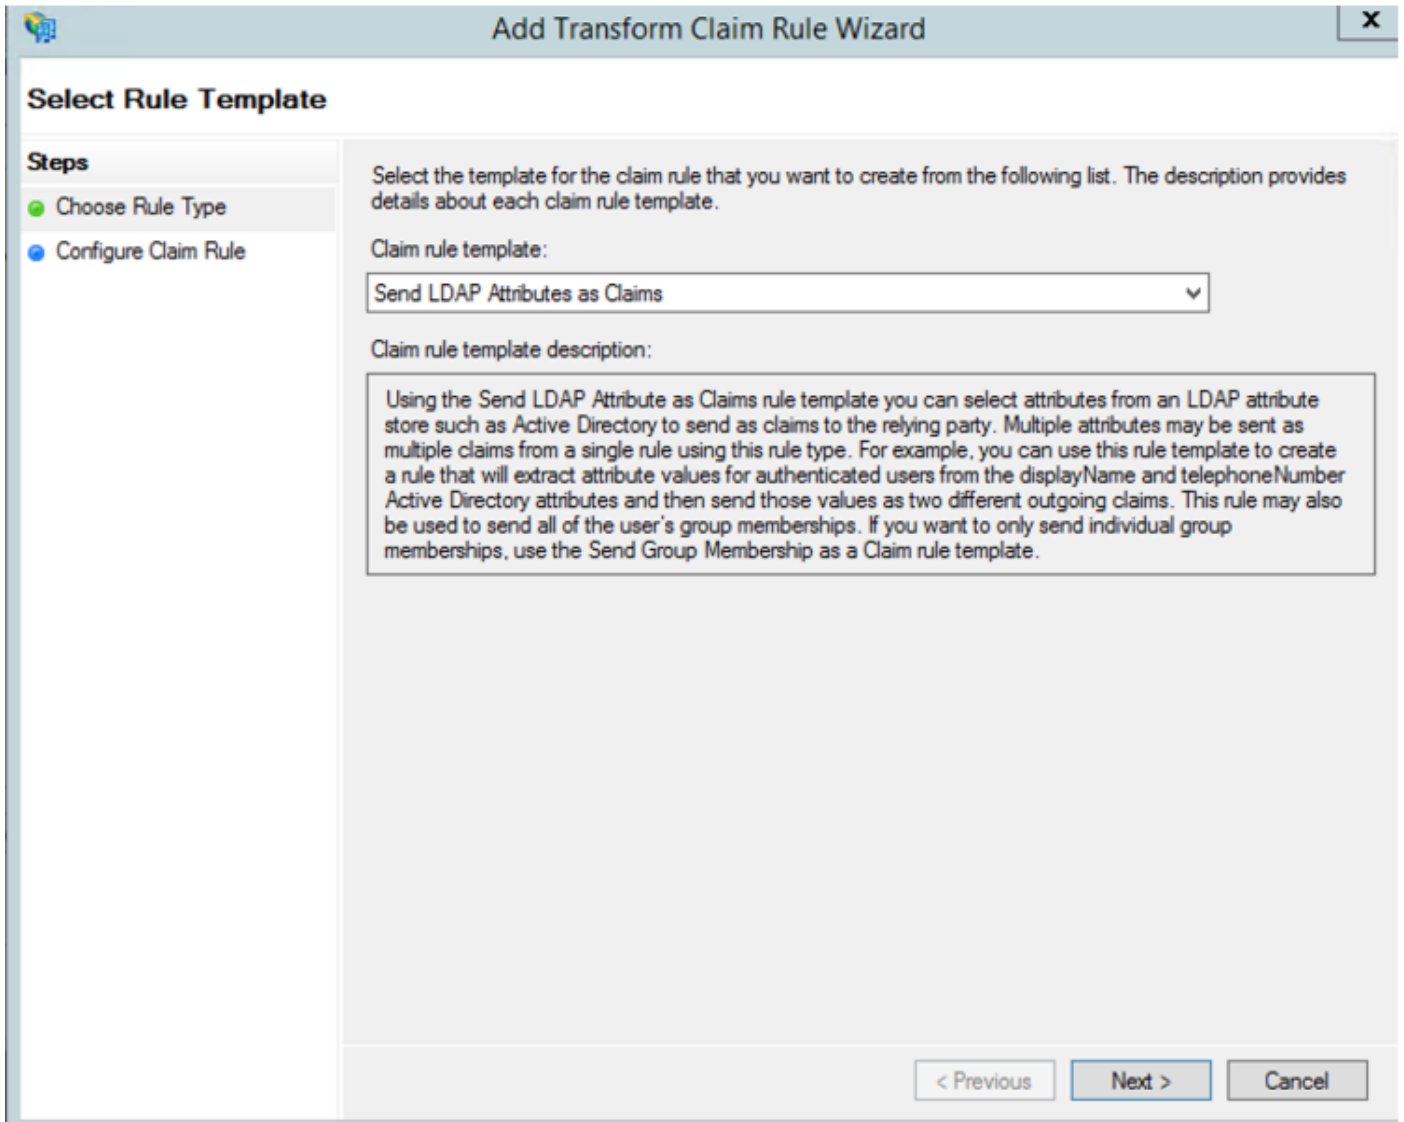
Add Transform Claim Rule Wizard

X

Select Rule Template

Steps

Choose Rule Type

Configure Claim Rule

Select the template for the claim rule that you want to create from the following list. The description provides details about each claim rule template.

Claim rule template:

Send LDAP Attributes as Claims

Claim rule template description:

Using the Send LDAP Attribute as Claims rule template you can select attributes from an LDAP attribute store such as Active Directory to send as claims to the relying party. Multiple attributes may be sent as multiple claims from a single rule using this rule type. For example, you can use this rule template to create a rule that will extract attribute values for authenticated users from the displayName and telephoneNumber Active Directory attributes and then send those values as two different outgoing claims. This rule may also be used to send all of the user's group memberships. If you want to only send individual group memberships, use the Send Group Membership as a Claim rule template.

< Previous

Next >

Cancel